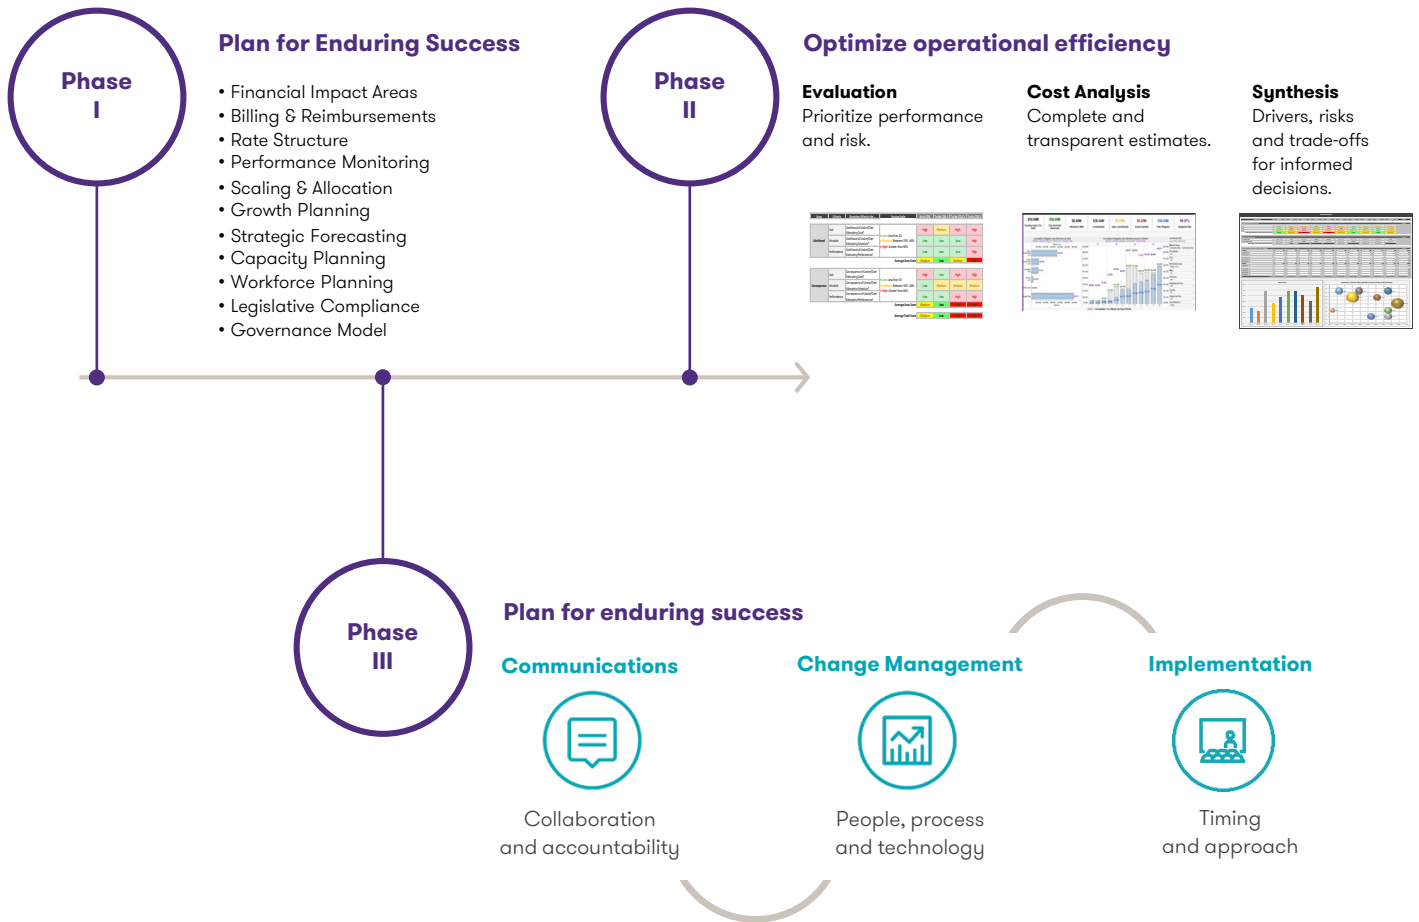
Phase
I

Plan for Enduring Success

• Financial Impact Areas
• Billing & Reimbursements
• Rate Structure
• Performance Monitoring
• Scaling & Allocation
• Growth Planning
• Strategic Forecasting
• Capacity Planning
• Workforce Planning
• Legislative Compliance
• Governance Model

Phase
II

Optimize operational efficiency

Evaluation
Prioritize performance and risk.

Cost Analysis
Complete and transparent estimates.

Synthesis
Drivers, risks and trade-offs for informed decisions.

Phase
III

Plan for enduring success

Communications
Collaboration and accountability

Change Management
People, process and technology

Implementation
Timing and approach